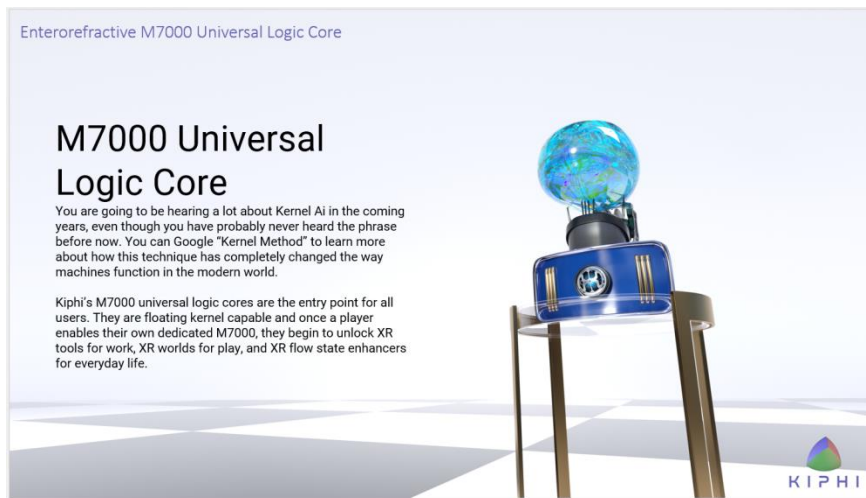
Enterorefractive M7000 Universal Logic Core

M7000 Universal Logic Core

You are going to be hearing a lot about Kernel Ai in the coming years, even though you have probably never heard the phrase before now. You can Google "Kernel Method" to learn more about how this technique has completely changed the way machines function in the modern world.

Kiphi's M7000 universal logic cores are the entry point for all users. They are floating kernel capable and once a player enables their own dedicated M7000, they begin to unlock XR tools for work, XR worlds for play, and XR flow state enhancers for everyday life.

KIPHI